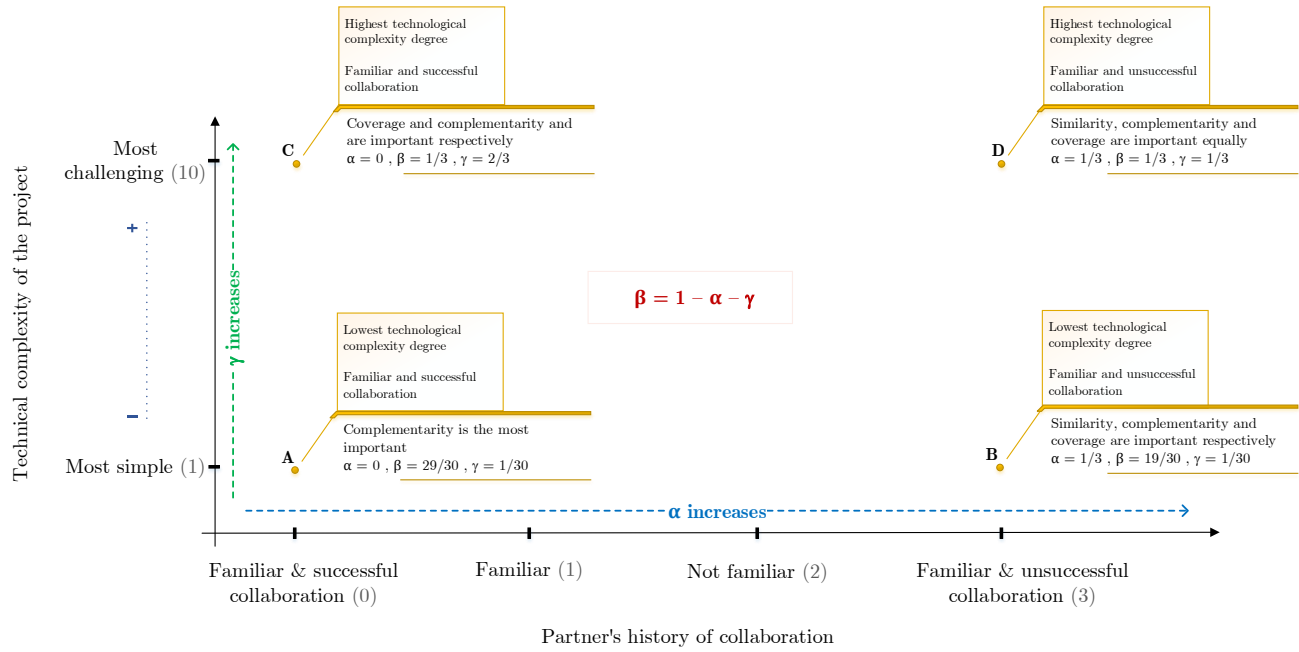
Technical complexity of the project

Most challenging (10)

+

−

Most simple (1)

γ increases

Highest technological complexity degree

Familiar and successful collaboration

C

Coverage and complementarity and are important respectively
$\alpha = 0$ , $\beta = 1/3$ , $\gamma = 2/3$

Highest technological complexity degree

Familiar and unsuccessful collaboration

D

Similarity, complementarity and coverage are important equally
$\alpha = 1/3$ , $\beta = 1/3$ , $\gamma = 1/3$

$\beta = 1 - \alpha - \gamma$

Lowest technological complexity degree

Familiar and successful collaboration

A

Complementarity is the most important
$\alpha = 0$ , $\beta = 29/30$ , $\gamma = 1/30$

Lowest technological complexity degree

Familiar and unsuccessful collaboration

B

Similarity, complementarity and coverage are important respectively
$\alpha = 1/3$ , $\beta = 19/30$ , $\gamma = 1/30$

α increases

Familiar & successful collaboration (0)

Familiar (1)

Not familiar (2)

Familiar & unsuccessful collaboration (3)

Partner's history of collaboration